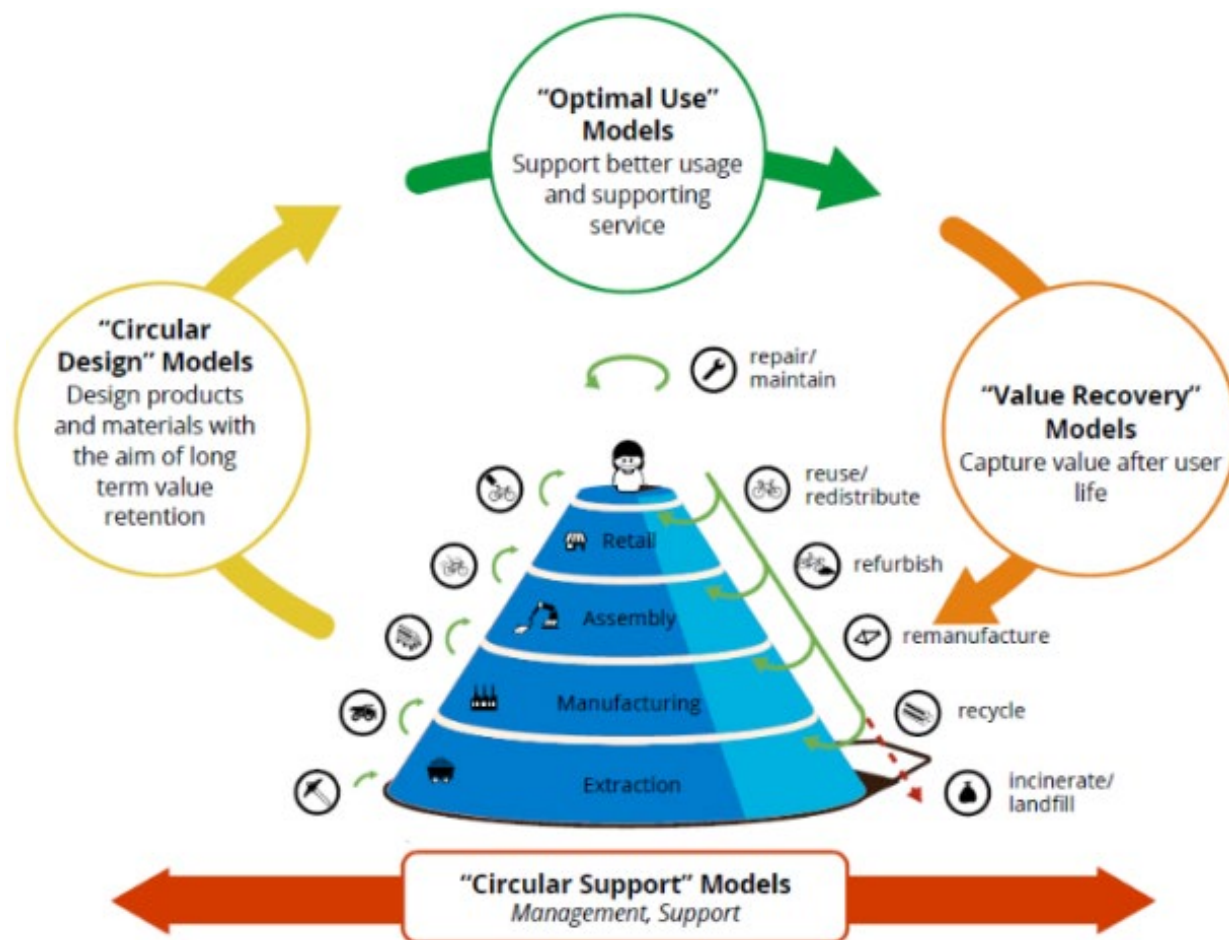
"Optimal Use" Models
Support better usage and supporting service

"Circular Design" Models
Design products and materials with the aim of long term value retention

"Value Recovery" Models
Capture value after user life

repair/ maintain

reuse/ redistribute

refurbish

remanufacture

recycle

incinerate/ landfill

Retail

Assembly

Manufacturing

Extraction

"Circular Support" Models
*Management, Support*